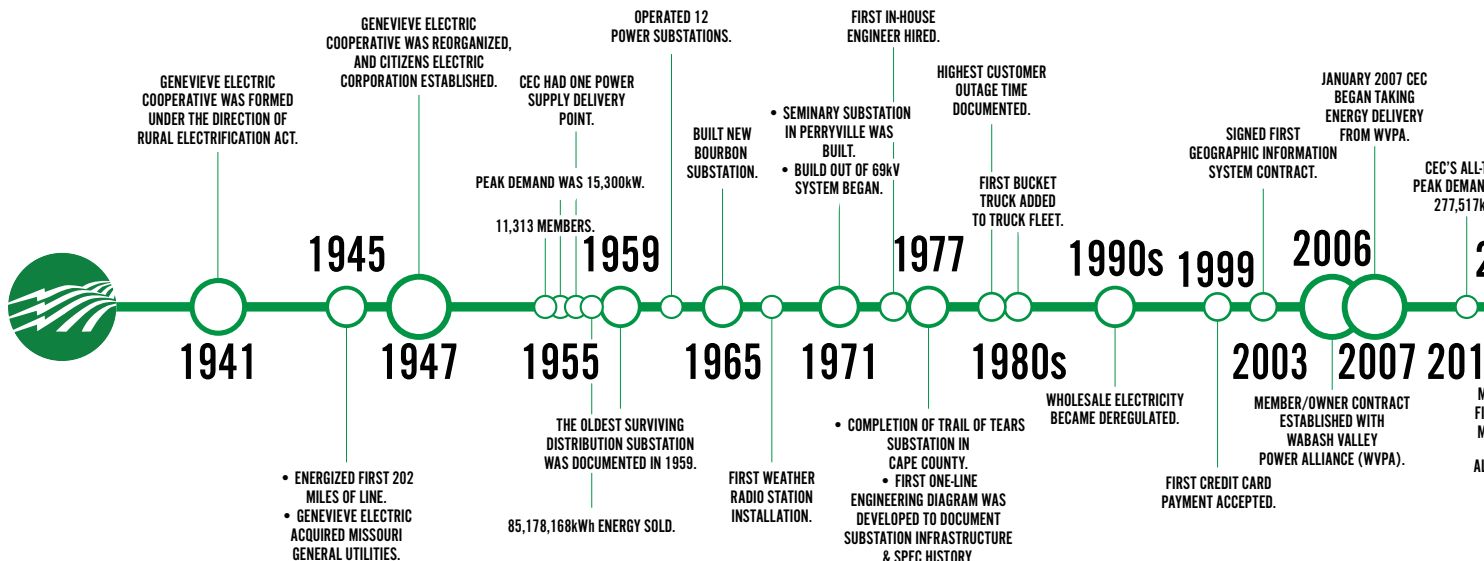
GENEVIEVE ELECTRIC COOPERATIVE WAS FORMED UNDER THE DIRECTION OF RURAL ELECTRIFICATION ACT.

1941

1945

• ENERGIZED FIRST 202 MILES OF LINE.
• GENEVIEVE ELECTRIC ACQUIRED MISSOURI GENERAL UTILITIES.

GENEVIEVE ELECTRIC COOPERATIVE WAS REORGANIZED, AND CITIZENS ELECTRIC CORPORATION ESTABLISHED.

1947

CEC HAD ONE POWER SUPPLY DELIVERY POINT.

PEAK DEMAND WAS 15,300kW.

11,313 MEMBERS.

1955

85,178,168kWh ENERGY SOLD.

1959

THE OLDEST SURVIVING DISTRIBUTION SUBSTATION WAS DOCUMENTED IN 1959.

OPERATED 12 POWER SUBSTATIONS.

BUILT NEW BOURBON SUBSTATION.

1965

FIRST WEATHER RADIO STATION INSTALLATION.

• SEMINARY SUBSTATION IN PERRYVILLE WAS BUILT.
• BUILD OUT OF 69kV SYSTEM BEGAN.

1971

FIRST IN-HOUSE ENGINEER HIRED.

1977

• COMPLETION OF TRAIL OF TEARS SUBSTATION IN CAPE COUNTY.
• FIRST ONE-LINE ENGINEERING DIAGRAM WAS DEVELOPED TO DOCUMENT SUBSTATION INFRASTRUCTURE & SPEC HISTORY

HIGHEST CUSTOMER OUTAGE TIME DOCUMENTED.

FIRST BUCKET TRUCK ADDED TO TRUCK FLEET.

1980s

1990s

WHOLESALE ELECTRICITY BECAME DEREGULATED.

1999

FIRST CREDIT CARD PAYMENT ACCEPTED.

SIGNED FIRST GEOGRAPHIC INFORMATION SYSTEM CONTRACT.

2003

2006

MEMBER/OWNER CONTRACT ESTABLISHED WITH WABASH VALLEY POWER ALLIANCE (WVPA).

JANUARY 2007 CEC BEGAN TAKING ENERGY DELIVERY FROM WVPA.

2007

CEC'S ALL-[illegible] PEAK DEMAN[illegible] 277,517k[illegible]

201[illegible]

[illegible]